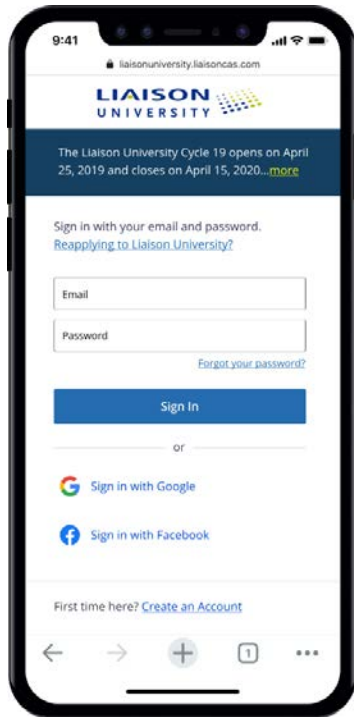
9:41

liaisonuniversity.liaisoncas.com

LIAISON
UNIVERSITY

The Liaison University Cycle 19 opens on April 25, 2019 and closes on April 15, 2020...more

Sign in with your email and password.
Reapplying to Liaison University?

Email

Password

Forgot your password?

Sign In

or

Sign in with Google

Sign in with Facebook

First time here? Create an Account

1